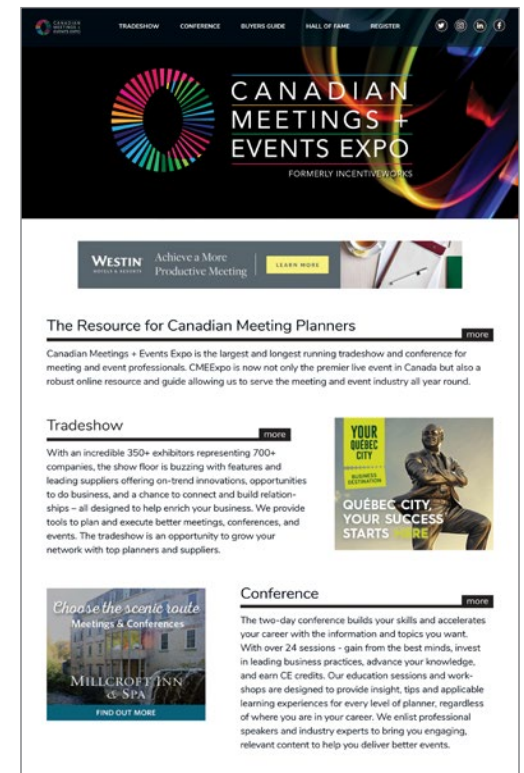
CANADIAN MEETINGS + EVENTS EXPO

TRADESHOW CONFERENCE BUYERS GUIDE HALL OF FAME REGISTER

CANADIAN MEETINGS + EVENTS EXPO

FORMERLY INCENTIVEWORKS

WESTIN HOTELS & RESORTS Achieve a More Productive Meeting LEARN MORE

The Resource for Canadian Meeting Planners

more

Canadian Meetings + Events Expo is the largest and longest running tradeshow and conference for meeting and event professionals. CMEExpo is now not only the premier live event in Canada but also a robust online resource and guide allowing us to serve the meeting and event industry all year round.

Tradeshow

more

With an incredible 350+ exhibitors representing 700+ companies, the show floor is buzzing with features and leading suppliers offering on-trend innovations, opportunities to do business, and a chance to connect and build relationships – all designed to help enrich your business. We provide tools to plan and execute better meetings, conferences, and events. The tradeshow is an opportunity to grow your network with top planners and suppliers.

YOUR QUÉBEC CITY BUSINESS DESTINATION

QUÉBEC CITY, YOUR SUCCESS STARTS HERE

Choose the scenic route Meetings & Conferences

MILLCROFT INN & SPA

FIND OUT MORE

Conference

more

The two-day conference builds your skills and accelerates your career with the information and topics you want. With over 24 sessions - gain from the best minds, invest in leading business practices, advance your knowledge, and earn CE credits. Our education sessions and workshops are designed to provide insight, tips and applicable learning experiences for every level of planner, regardless of where you are in your career. We enlist professional speakers and industry experts to bring you engaging, relevant content to help you deliver better events.